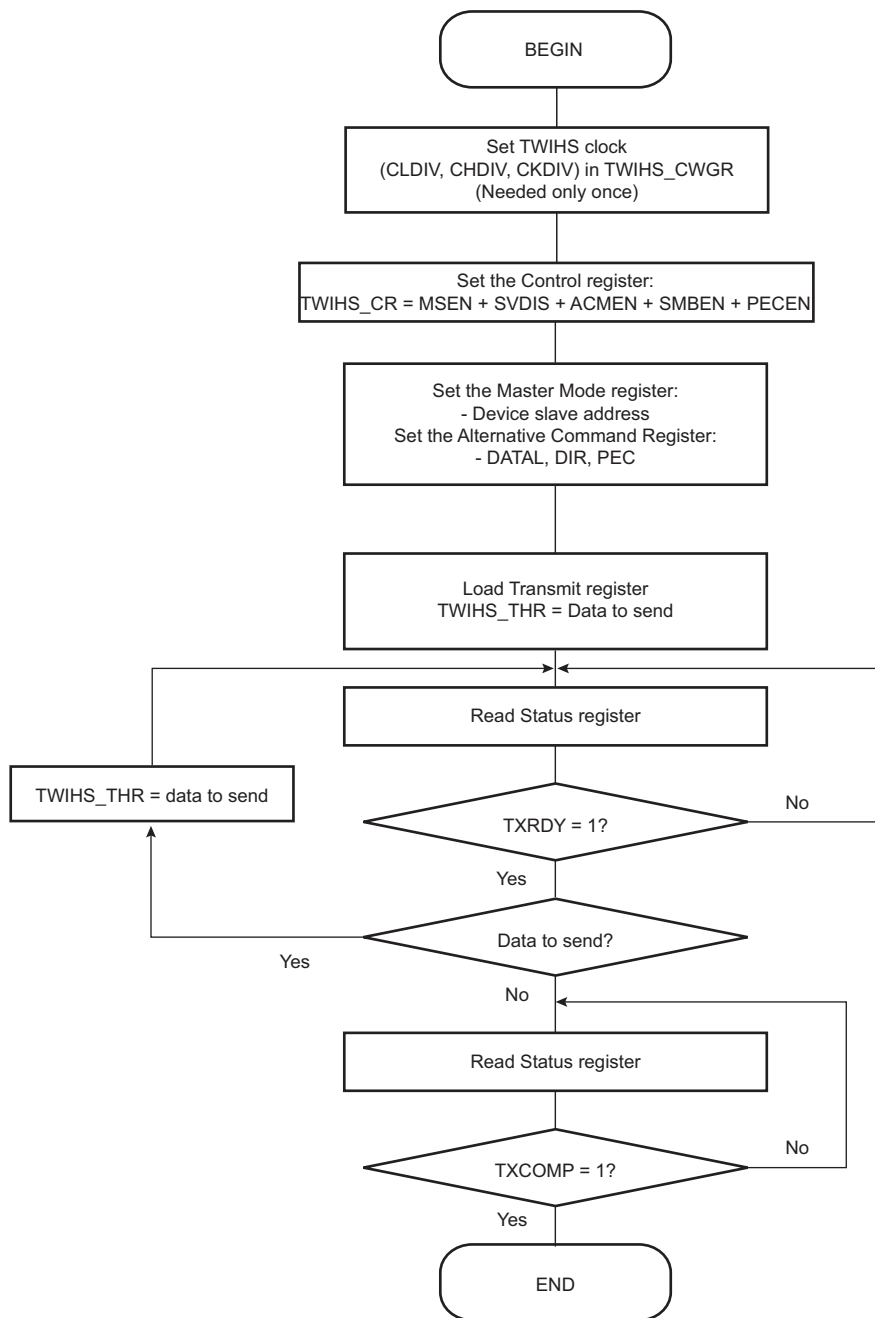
BEGIN

Set TWIHS clock (CLDIV, CHDIV, CKDIV) in TWIHS_CWGR (Needed only once)

Set the Control register: TWIHS_CR = MSEN + SVDIS + ACMEN + SMBEN + PECEN

Set the Master Mode register: - Device slave address Set the Alternative Command Register: - DATAL, DIR, PEC

Load Transmit register TWIHS_THR = Data to send

Read Status register

TWIHS_THR = data to send

TXRDY = 1?

No

Yes

Data to send?

Yes

No

Read Status register

TXCOMP = 1?

No

Yes

END